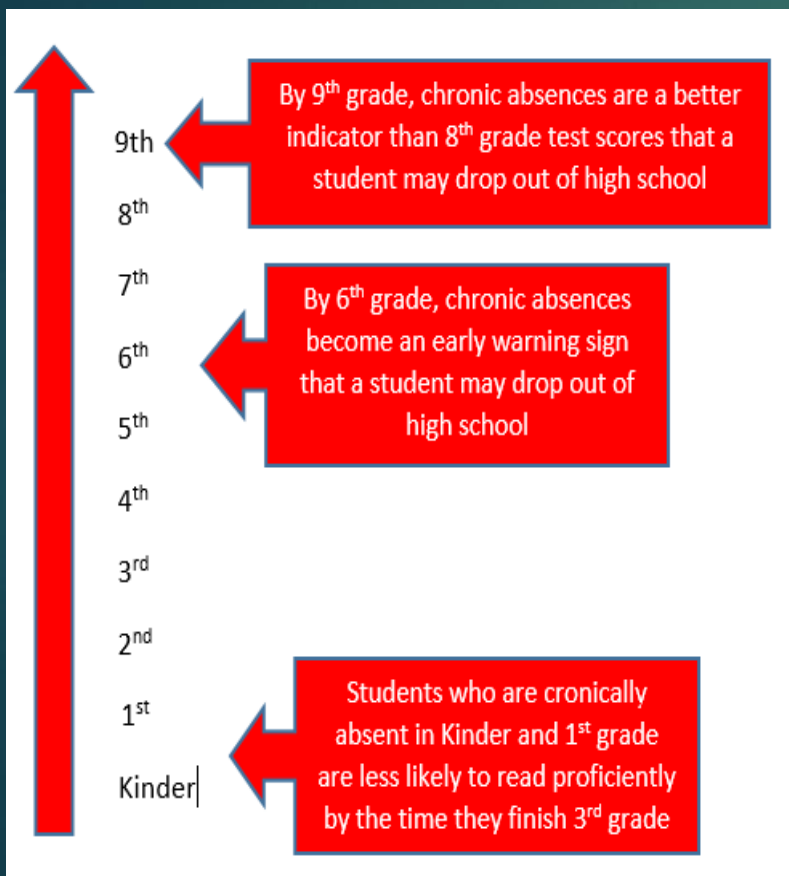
By 9$^{th}$ grade, chronic absences are a better indicator than 8$^{th}$ grade test scores that a student may drop out of high school

9th

8$^{th}$

7$^{th}$

By 6$^{th}$ grade, chronic absences become an early warning sign that a student may drop out of high school

6$^{th}$

5$^{th}$

4$^{th}$

3$^{rd}$

2$^{nd}$

1$^{st}$

Kinder

Students who are cronically absent in Kinder and 1$^{st}$ grade are less likely to read proficiently by the time they finish 3$^{rd}$ grade